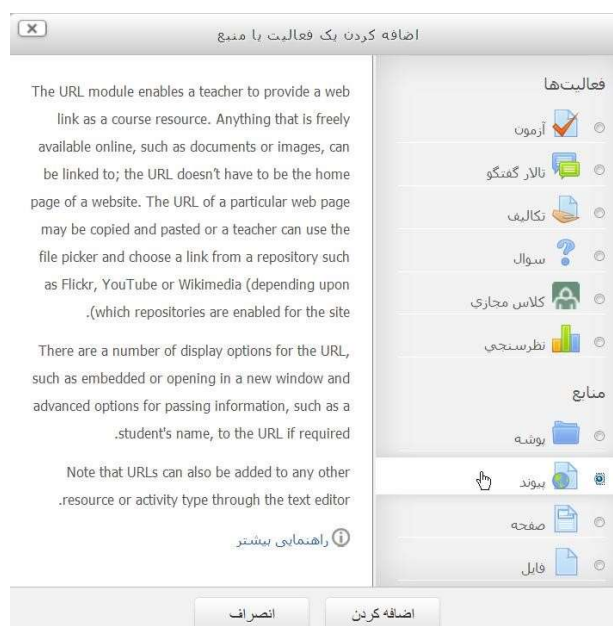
اضافه کردن یک فعالیت یا منبع

فعالیت‌ها

آزمون

تالار گفتگو

تکالیف

سوال

کلاس مجازی

نظرسنجی

منابع

پوشه

پیوند

صفحه

فایل

The URL module enables a teacher to provide a web link as a course resource. Anything that is freely available online, such as documents or images, can be linked to; the URL doesn't have to be the home page of a website. The URL of a particular web page may be copied and pasted or a teacher can use the file picker and choose a link from a repository such as Flickr, YouTube or Wikimedia (depending upon .(which repositories are enabled for the site

There are a number of display options for the URL, such as embedded or opening in a new window and advanced options for passing information, such as a .student's name, to the URL if required

Note that URLs can also be added to any other .resource or activity type through the text editor

راهنمایی بیشتر

اضافه کردن

انصراف